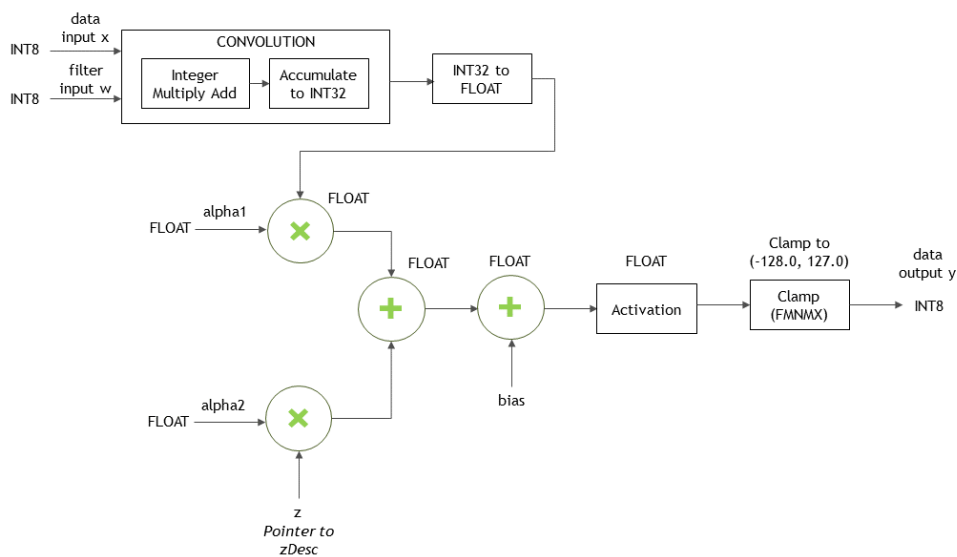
data input x

INT8

filter input w

INT8

CONVOLUTION

Integer Multiply Add

Accumulate to INT32

INT32 to FLOAT

FLOAT

alpha1

FLOAT

FLOAT

FLOAT

FLOAT

Activation

Clamp to (-128.0, 127.0)

Clamp (FMNMX)

data output y

INT8

bias

FLOAT

alpha2

z
*Pointer to zDesc*